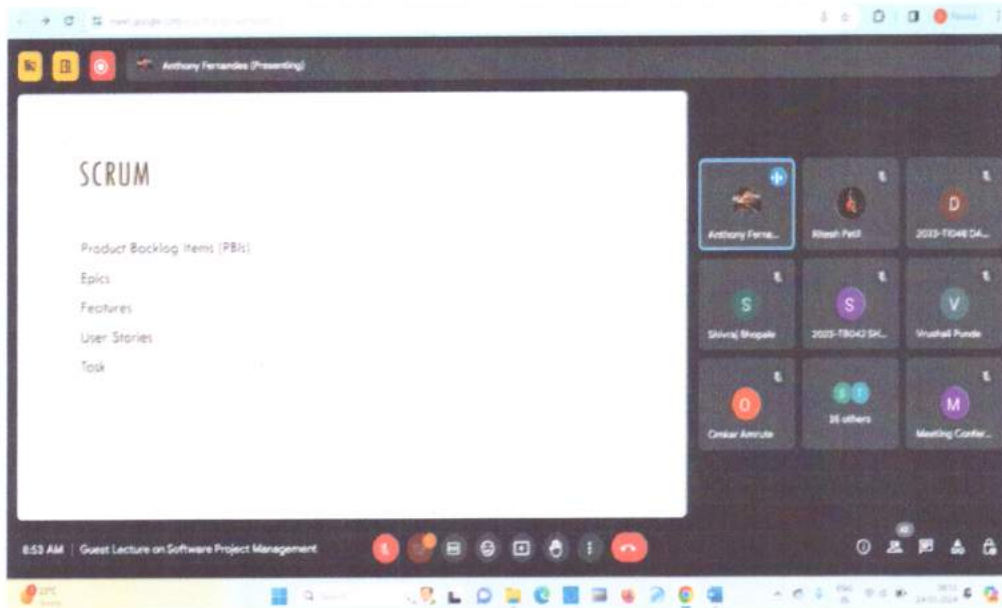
Anthony Fernandes (Presenting)

SCRUM

Product Backlog Items (PBIs)

Epics

Features

User Stories

Task

Anthony Ferna...

Ritesh Patil

D

2023-TI048 DA...

S

Shivraj Bhopale

S

2023-TI042 SH...

V

Vrushali Punde

O

Omkar Amrute

16 others

M

Meeting Confer...

8:53 AM | Guest Lecture on Software Project Management

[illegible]